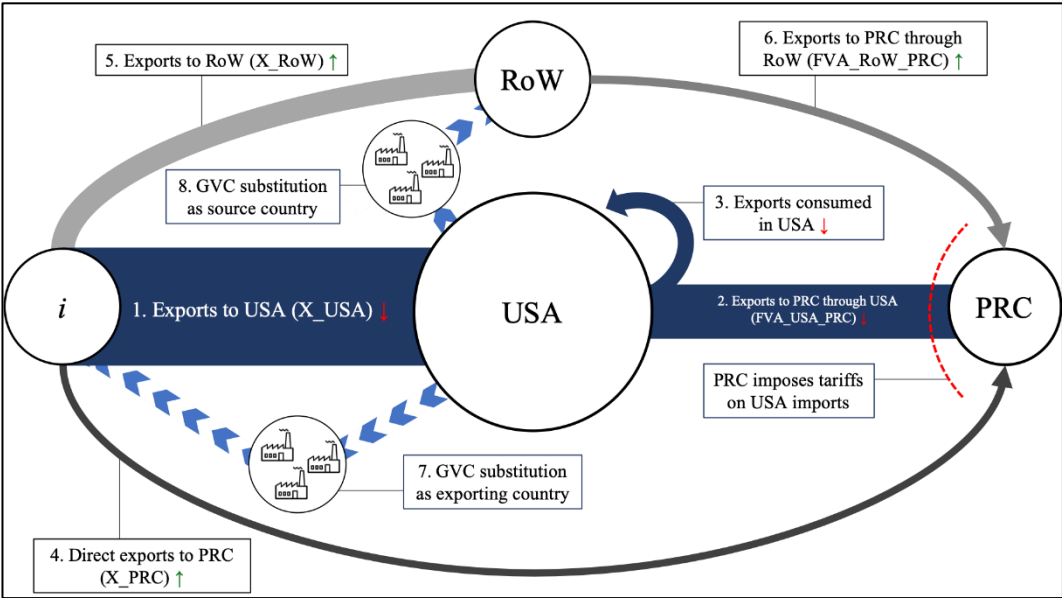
5. Exports to RoW (X_RoW) ↑

RoW

6. Exports to PRC through RoW (FVA_RoW_PRC) ↑

8. GVC substitution as source country

3. Exports consumed in USA ↓

$i$

1. Exports to USA (X_USA) ↓

USA

2. Exports to PRC through USA (FVA_USA_PRC) ↓

PRC

PRC imposes tariffs on USA imports

7. GVC substitution as exporting country

4. Direct exports to PRC (X_PRC) ↑